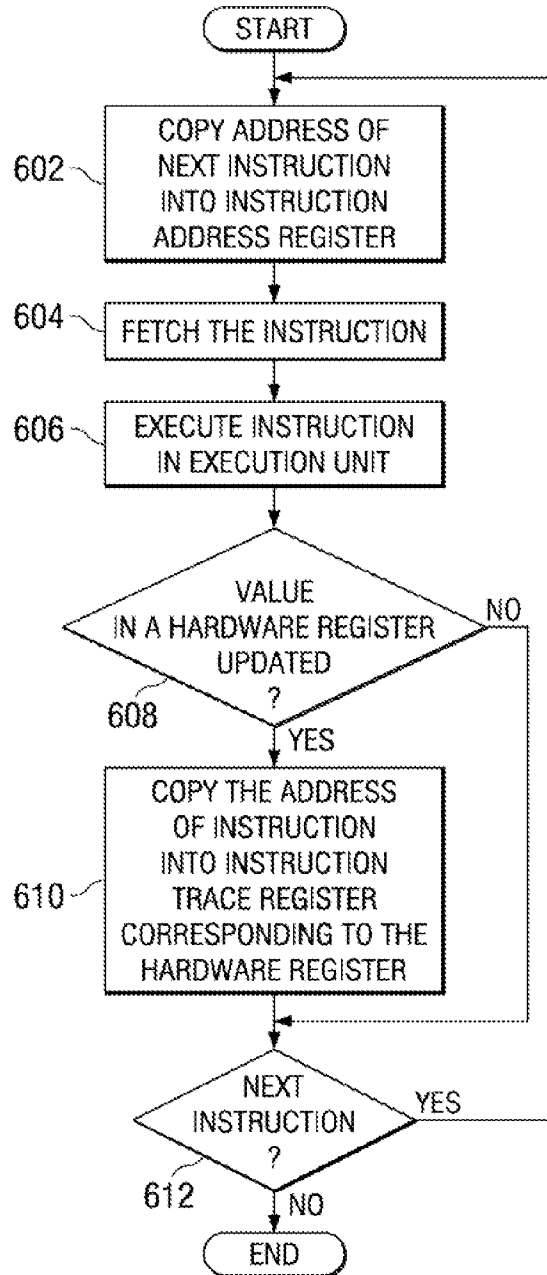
START

602 COPY ADDRESS OF NEXT INSTRUCTION INTO INSTRUCTION ADDRESS REGISTER

604 FETCH THE INSTRUCTION

606 EXECUTE INSTRUCTION IN EXECUTION UNIT

VALUE IN A HARDWARE REGISTER UPDATED ?

NO

608

YES

610 COPY THE ADDRESS OF INSTRUCTION INTO INSTRUCTION TRACE REGISTER CORRESPONDING TO THE HARDWARE REGISTER

NEXT INSTRUCTION ?

YES

612

NO

END